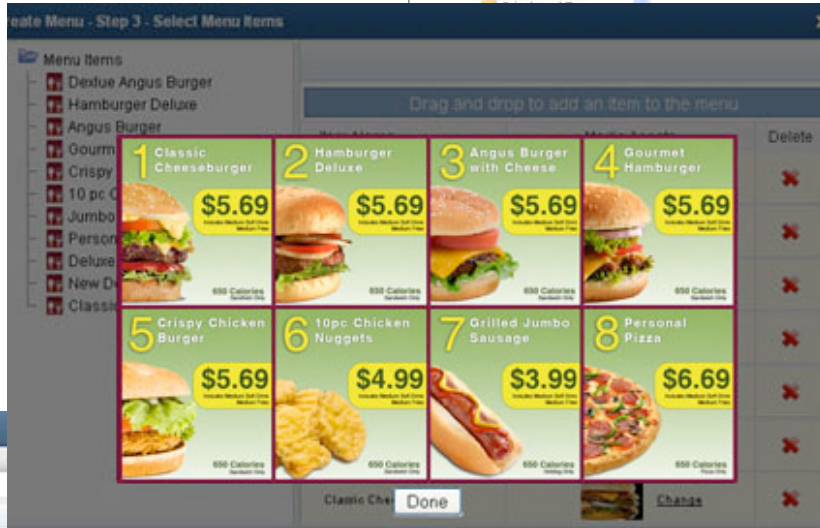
reate Menu - Step 3 - Select Menu Items

Menu Items
Dexfue Angus Burger
Hamburger Deluxe
Angus Burger
Gourm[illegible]
Crispy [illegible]
10 pc C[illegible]
Jumbo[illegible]
Person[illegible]
Deluxe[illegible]
New D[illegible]
Classi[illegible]

Drag and drop to add an item to the menu

Item Name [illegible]
Delete

1 Classic Cheeseburger
$5.69
Includes Medium Soft Drink Medium Fries
650 Calories Sandwich Only

2 Hamburger Deluxe
$5.69
Includes Medium Soft Drink Medium Fries
650 Calories Sandwich Only

3 Angus Burger with Cheese
$5.69
Includes Medium Soft Drink Medium Fries
650 Calories Sandwich Only

4 Gourmet Hamburger
$5.69
Includes Medium Soft Drink Medium Fries
650 Calories Sandwich Only

5 Crispy Chicken Burger
$5.69
Includes Medium Soft Drink Medium Fries
650 Calories Sandwich Only

6 10pc Chicken Nuggets
$4.99
Includes Medium Soft Drink Medium Fries
650 Calories Sandwich Only

7 Grilled Jumbo Sausage
$3.99
Includes Medium Soft Drink Medium Fries
650 Calories Hotdog Only

8 Personal Pizza
$6.69
Includes Medium Soft Drink Medium Fries
650 Calories Pizza Only

Classic Che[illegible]
Done
Change